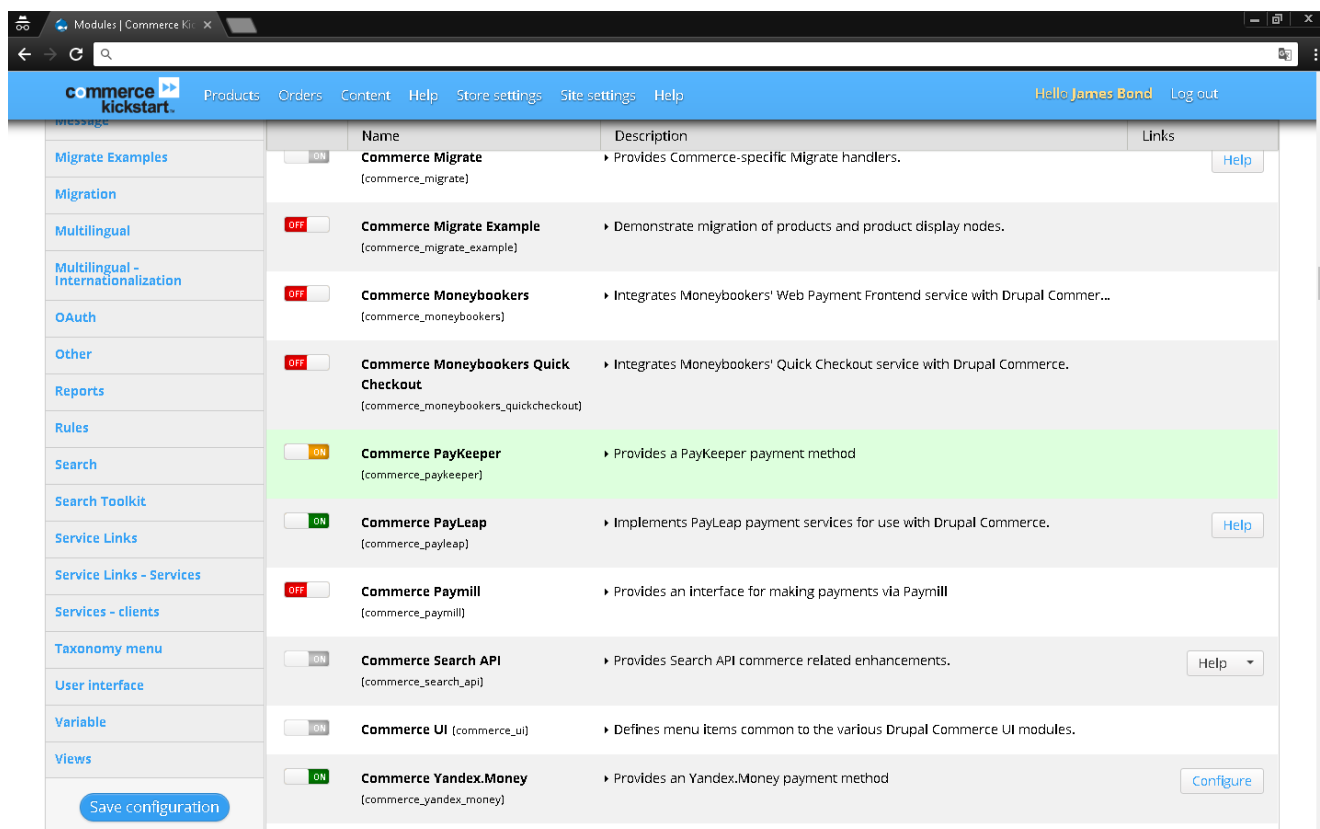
Modules | Commerce Ki

commerce kickstart

Products Orders Content Help Store settings Site settings Help

Hello James Bond Log out

Message
Migrate Examples
Migration
Multilingual
Multilingual - Internationalization
OAuth
Other
Reports
Rules
Search
Search Toolkit
Service Links
Service Links - Services
Services - clients
Taxonomy menu
User interface
Variable
Views

Save configuration

| | Name | Description | Links |
|---|---|---|---|
| ON | Commerce Migrate [commerce_migrate] | Provides Commerce-specific Migrate handlers. | Help |
| OFF | Commerce Migrate Example [commerce_migrate_example] | Demonstrate migration of products and product display nodes. | |
| OFF | Commerce Moneybookers [commerce_moneybookers] | Integrates Moneybookers' Web Payment Frontend service with Drupal Commer... | |
| OFF | Commerce Moneybookers Quick Checkout [commerce_moneybookers_quickcheckout] | Integrates Moneybookers' Quick Checkout service with Drupal Commerce. | |
| ON | Commerce PayKeeper [commerce_paykeeper] | Provides a PayKeeper payment method | |
| ON | Commerce PayLeap [commerce_payleap] | Implements PayLeap payment services for use with Drupal Commerce. | Help |
| OFF | Commerce Paymill [commerce_paymill] | Provides an interface for making payments via Paymill | |
| ON | Commerce Search API [commerce_search_api] | Provides Search API commerce related enhancements. | Help |
| ON | Commerce UI [commerce_ui] | Defines menu items common to the various Drupal Commerce UI modules. | |
| ON | Commerce Yandex.Money [commerce_yandex_money] | Provides an Yandex.Money payment method | Configure |